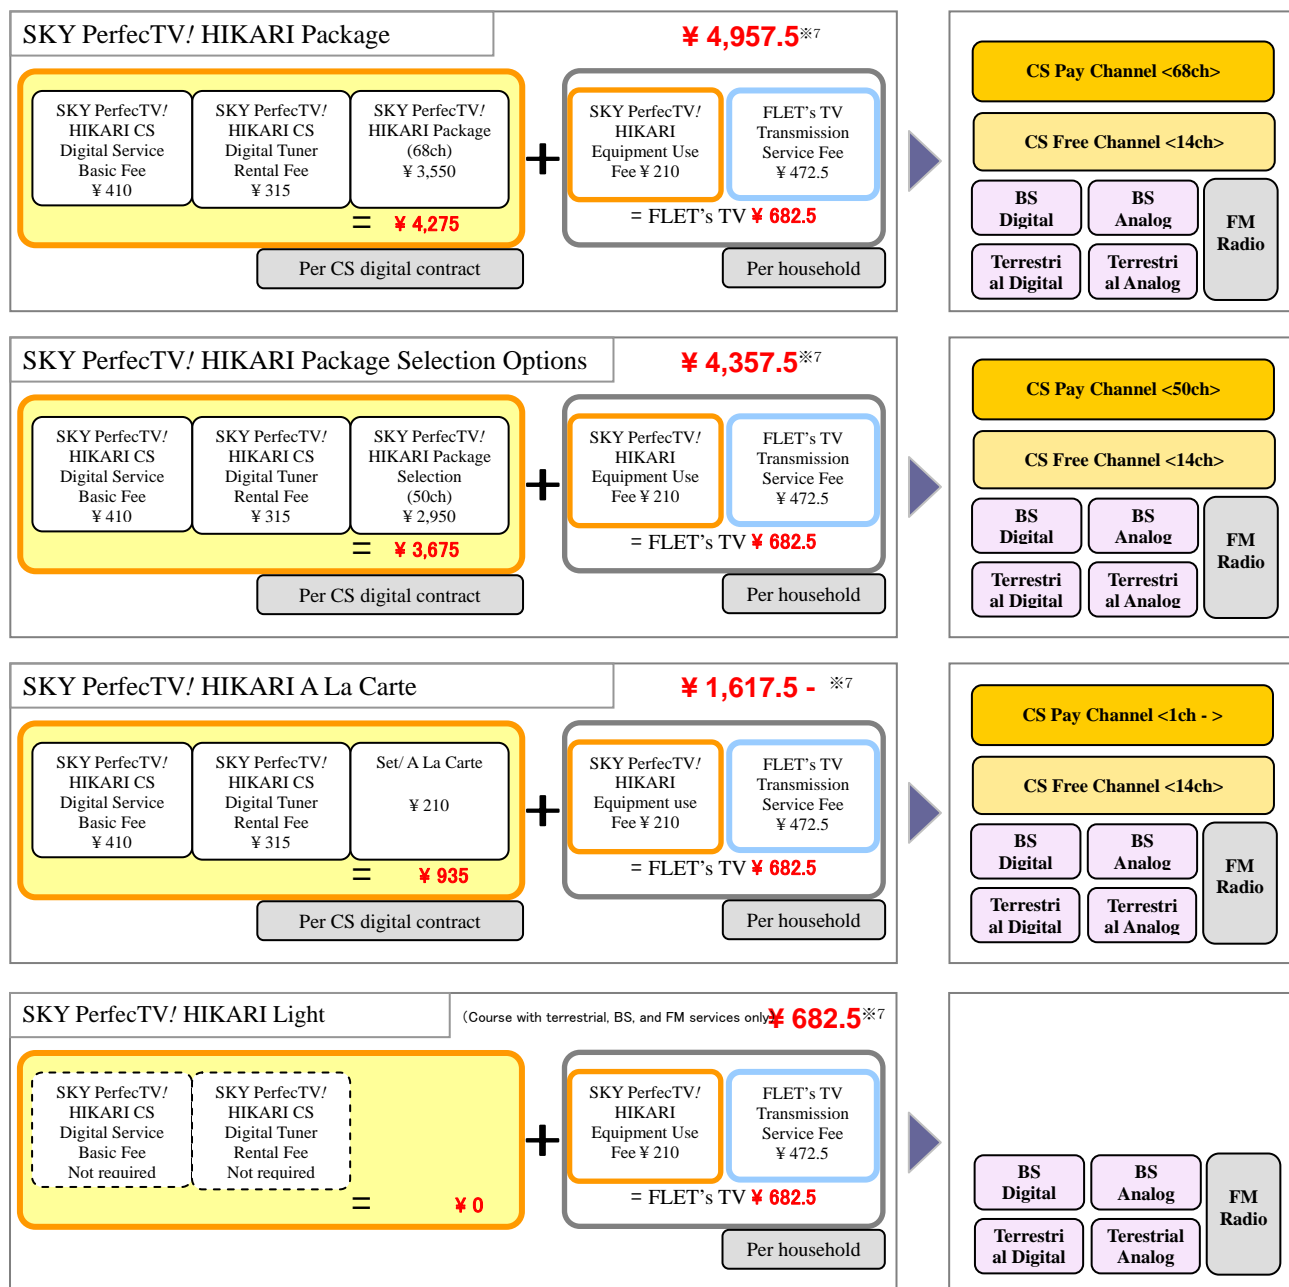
SKY PerfecTV! HIKARI Package

¥ 4,957.5※7

SKY PerfecTV! HIKARI CS Digital Service Basic Fee ¥ 410

SKY PerfecTV! HIKARI CS Digital Tuner Rental Fee ¥ 315

SKY PerfecTV! HIKARI Package (68ch) ¥ 3,550

= ¥ 4,275

Per CS digital contract

+

SKY PerfecTV! HIKARI Equipment Use Fee ¥ 210

FLET's TV Transmission Service Fee ¥ 472.5

= FLET's TV ¥ 682.5

Per household

CS Pay Channel <68ch>

CS Free Channel <14ch>

BS Digital

BS Analog

FM Radio

Terrestrial Digital

Terrestrial Analog

SKY PerfecTV! HIKARI Package Selection Options

¥ 4,357.5※7

SKY PerfecTV! HIKARI CS Digital Service Basic Fee ¥ 410

SKY PerfecTV! HIKARI CS Digital Tuner Rental Fee ¥ 315

SKY PerfecTV! HIKARI Package Selection (50ch) ¥ 2,950

= ¥ 3,675

Per CS digital contract

+

SKY PerfecTV! HIKARI Equipment Use Fee ¥ 210

FLET's TV Transmission Service Fee ¥ 472.5

= FLET's TV ¥ 682.5

Per household

CS Pay Channel <50ch>

CS Free Channel <14ch>

BS Digital

BS Analog

FM Radio

Terrestrial Digital

Terrestrial Analog

SKY PerfecTV! HIKARI A La Carte

¥ 1,617.5 - ※7

SKY PerfecTV! HIKARI CS Digital Service Basic Fee ¥ 410

SKY PerfecTV! HIKARI CS Digital Tuner Rental Fee ¥ 315

Set/ A La Carte ¥ 210

= ¥ 935

Per CS digital contract

+

SKY PerfecTV! HIKARI Equipment use Fee ¥ 210

FLET's TV Transmission Service Fee ¥ 472.5

= FLET's TV ¥ 682.5

Per household

CS Pay Channel <1ch - >

CS Free Channel <14ch>

BS Digital

BS Analog

FM Radio

Terrestrial Digital

Terrestrial Analog

SKY PerfecTV! HIKARI Light

(Course with terrestrial, BS, and FM services only) ¥ 682.5※7

SKY PerfecTV! HIKARI CS Digital Service Basic Fee Not required

SKY PerfecTV! HIKARI CS Digital Tuner Rental Fee Not required

= ¥ 0

+

SKY PerfecTV! HIKARI Equipment Use Fee ¥ 210

FLET's TV Transmission Service Fee ¥ 472.5

= FLET's TV ¥ 682.5

Per household

BS Digital

BS Analog

FM Radio

Terrestrial Digital

Terrestrial Analog